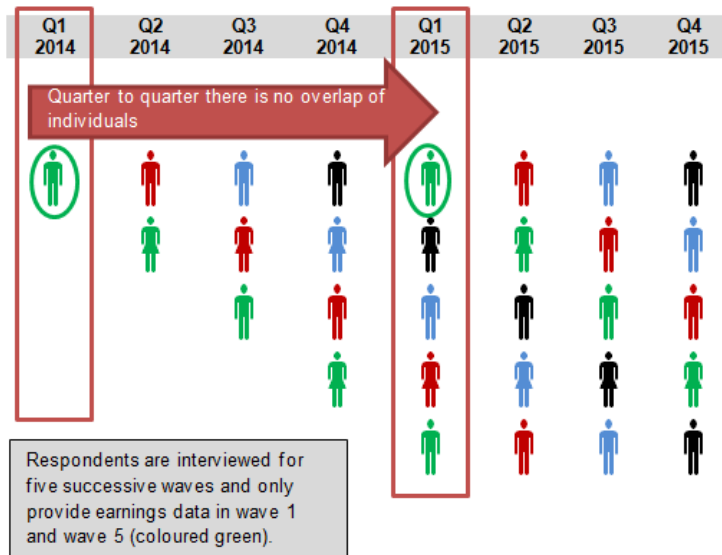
Q1 2014

Q2 2014

Q3 2014

Q4 2014

Q1 2015

Q2 2015

Q3 2015

Q4 2015

Quarter to quarter there is no overlap of individuals

Respondents are interviewed for five successive waves and only provide earnings data in wave 1 and wave 5 (coloured green).